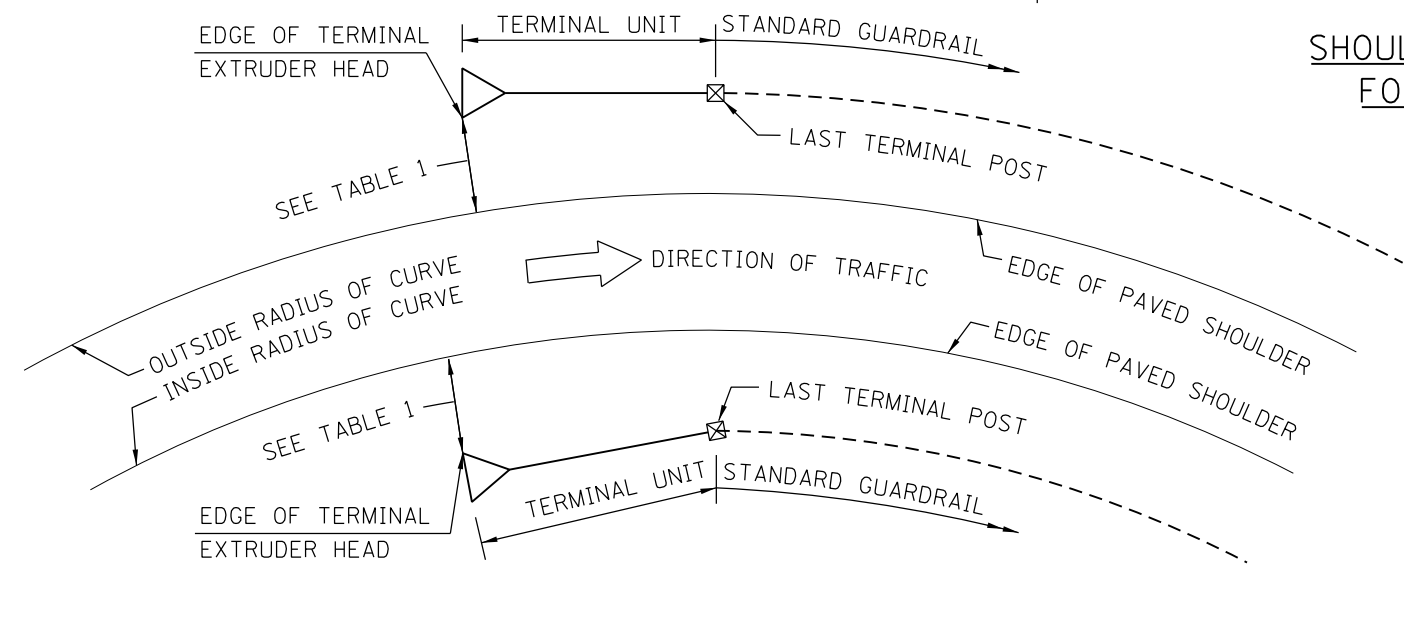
EDGE OF TERMINAL
EXTRUDER HEAD
TERMINAL UNIT
STANDARD GUARDRAIL
SHOUL
FO
LAST TERMINAL POST
SEE TABLE 1
DIRECTION OF TRAFFIC
EDGE OF PAVED SHOULDER
OUTSIDE RADIUS OF CURVE
INSIDE RADIUS OF CURVE
EDGE OF PAVED SHOULDER
LAST TERMINAL POST
SEE TABLE 1
TERMINAL UNIT
STANDARD GUARDRAIL
EDGE OF TERMINAL
EXTRUDER HEAD